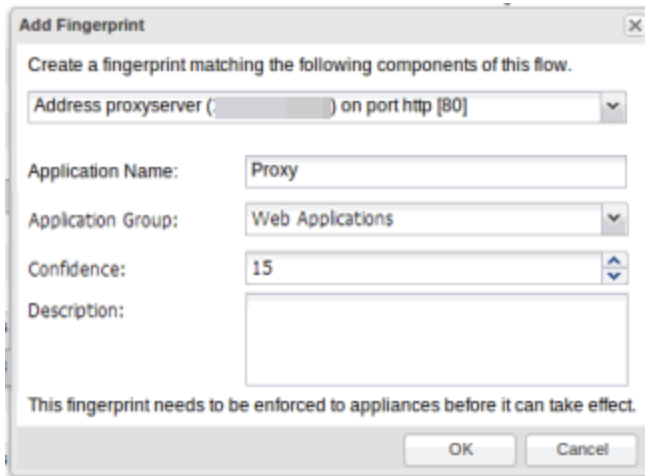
Add Fingerprint

Create a fingerprint matching the following components of this flow.

Address proxyserver ([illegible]) on port http [80]

Application Name: Proxy

Application Group: Web Applications

Confidence: 15

Description:

This fingerprint needs to be enforced to appliances before it can take effect.

OK Cancel